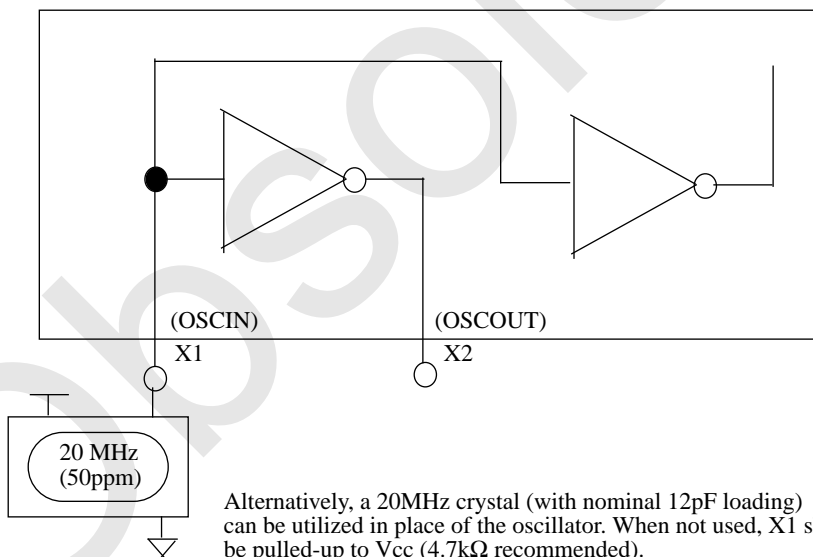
(OSCIN)

X1

(OSCOUT)

X2

20 MHz
(50ppm)

Alternatively, a 20MHz crystal (with nominal 12pF loading) can be utilized in place of the oscillator. When not used, X1 s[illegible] be pulled-up to Vcc (4.7k$\Omega$ recommended).